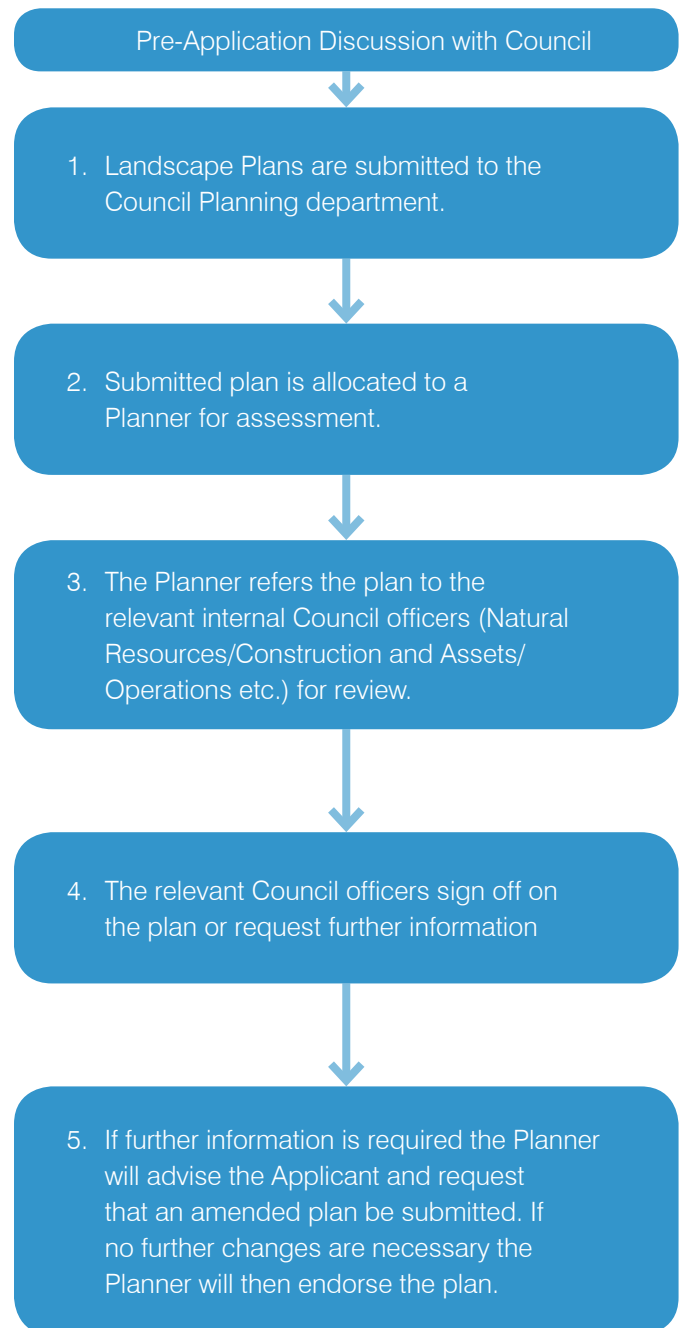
Pre-Application Discussion with Council

1. Landscape Plans are submitted to the Council Planning department.

2. Submitted plan is allocated to a Planner for assessment.

3. The Planner refers the plan to the relevant internal Council officers (Natural Resources/Construction and Assets/ Operations etc.) for review.

4. The relevant Council officers sign off on the plan or request further information

5. If further information is required the Planner will advise the Applicant and request that an amended plan be submitted. If no further changes are necessary the Planner will then endorse the plan.